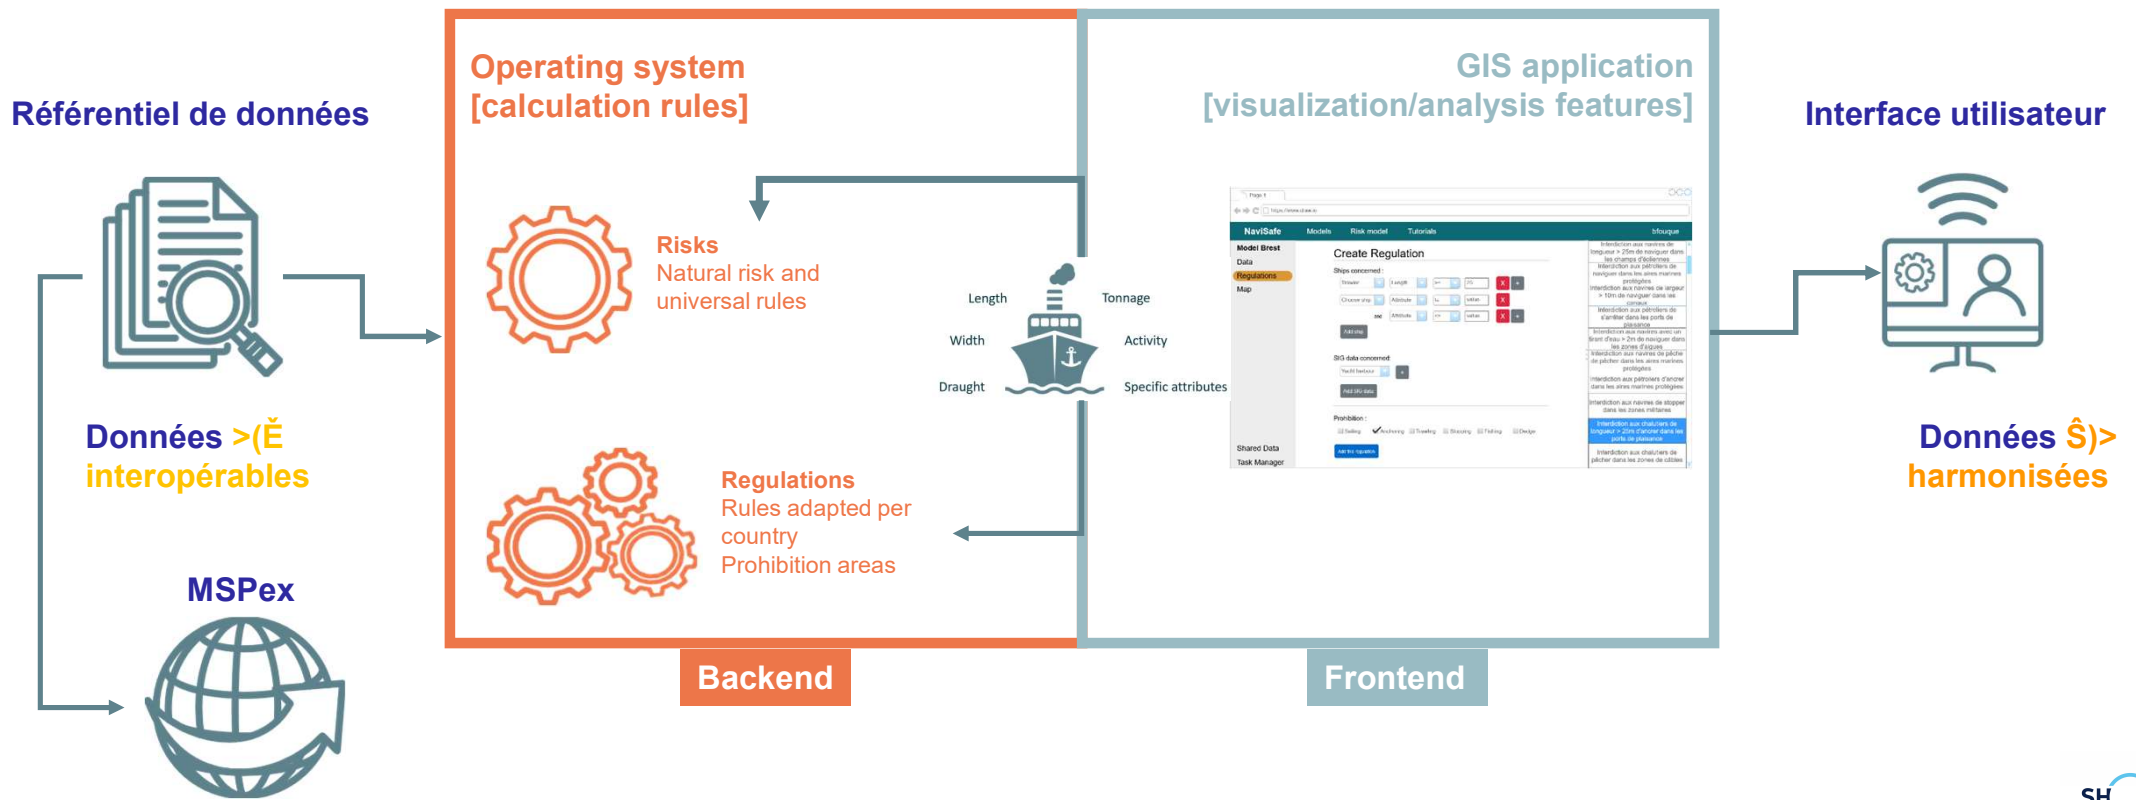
Référentiel de données

Données >(Ě interopérables

MSPex

Operating system
[calculation rules]

Risks
Natural risk and universal rules

Regulations
Rules adapted per country
Prohibition areas

Length
Width
Draught
Tonnage
Activity
Specific attributes

GIS application
[visualization/analysis features]

NaviSafe Models Risk model Tutorials bfouque
Model Brest
Data
Regulations
Map
Create Regulation
Ships concerned :
SIG data concerned
Prohibition :
Shared Data
Task Manager

Backend

Frontend

Interface utilisateur

Données Ŝ)> harmonisées

SH